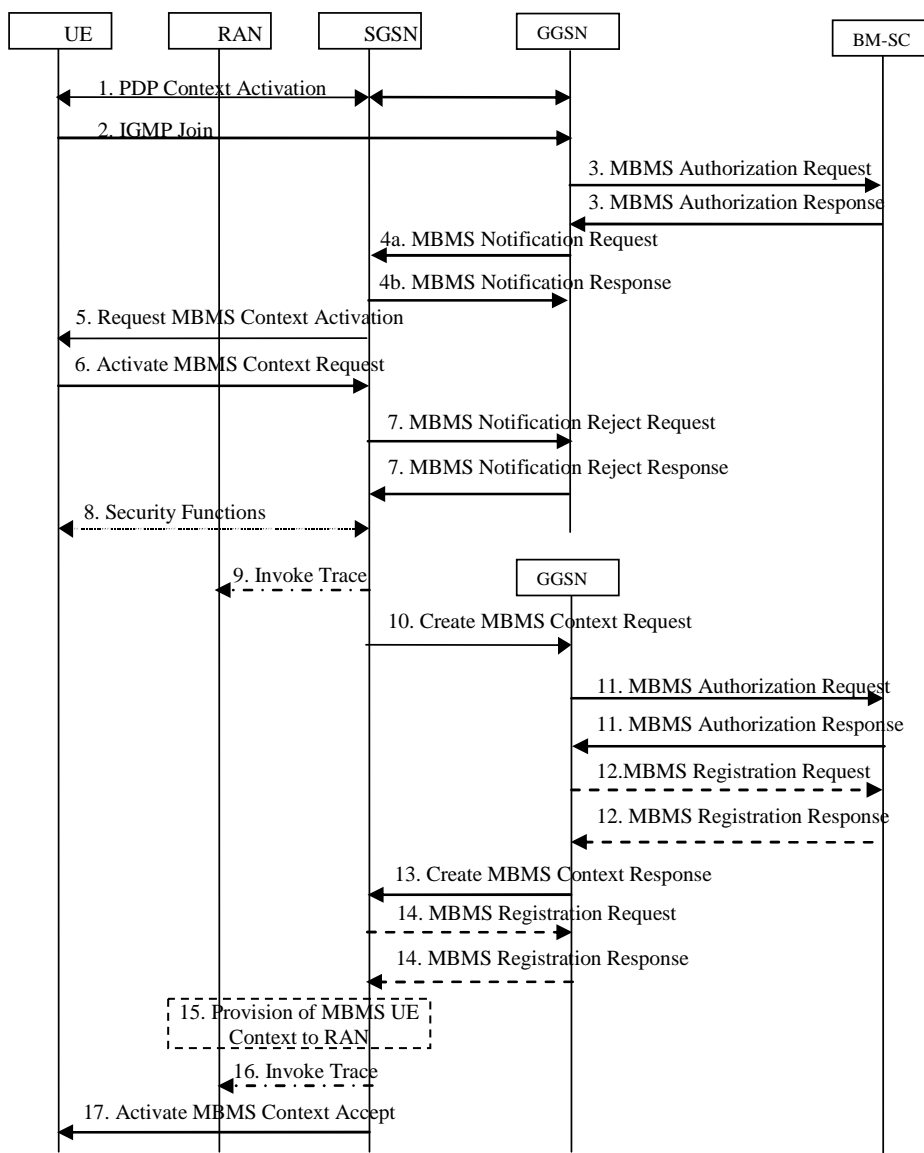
UE
RAN
SGSN
GGSN
BM-SC

1. PDP Context Activation
2. IGMP Join
3. MBMS Authorization Request
3. MBMS Authorization Response
4a. MBMS Notification Request
4b. MBMS Notification Response
5. Request MBMS Context Activation
6. Activate MBMS Context Request
7. MBMS Notification Reject Request
7. MBMS Notification Reject Response
8. Security Functions
9. Invoke Trace
GGSN
10. Create MBMS Context Request
11. MBMS Authorization Request
11. MBMS Authorization Response
12.MBMS Registration Request
12. MBMS Registration Response
13. Create MBMS Context Response
14. MBMS Registration Request
14. MBMS Registration Response
15. Provision of MBMS UE Context to RAN
16. Invoke Trace
17. Activate MBMS Context Accept